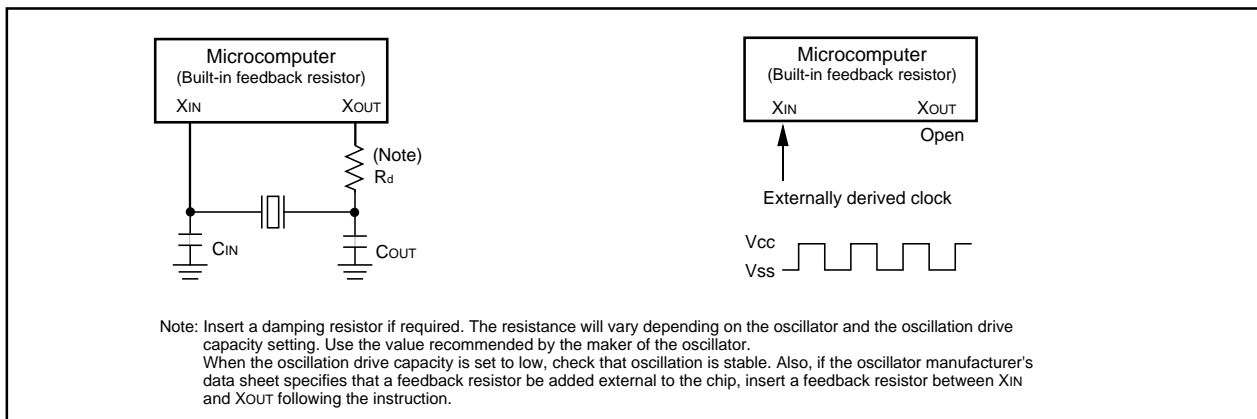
Microcomputer
(Built-in feedback resistor)
XIN
XOUT
(Note)
Rd
CIN
COUT

Microcomputer
(Built-in feedback resistor)
XIN
XOUT
Open
Externally derived clock
Vcc
Vss

Note: Insert a damping resistor if required. The resistance will vary depending on the oscillator and the oscillation drive capacity setting. Use the value recommended by the maker of the oscillator.
When the oscillation drive capacity is set to low, check that oscillation is stable. Also, if the oscillator manufacturer's data sheet specifies that a feedback resistor be added external to the chip, insert a feedback resistor between XIN and XOUT following the instruction.